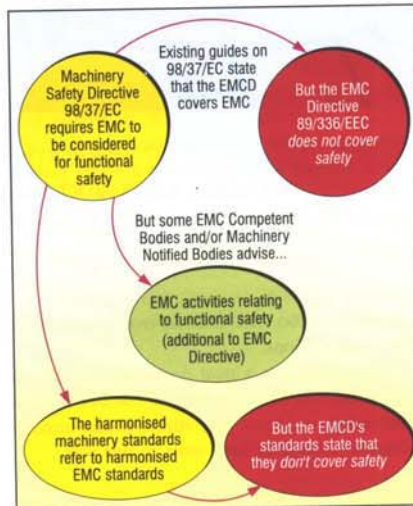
Machinery Safety Directive 98/37/EC requires EMC to be considered for functional safety

Existing guides on 98/37/EC state that the EMCD covers EMC

But the EMC Directive 89/336/EEC does not cover safety

But some EMC Competent Bodies and/or Machinery Notified Bodies advise...

EMC activities relating to functional safety (additional to EMC Directive)

The harmonised machinery standards refer to harmonised EMC standards

But the EMCD's standards state that they don't cover safety